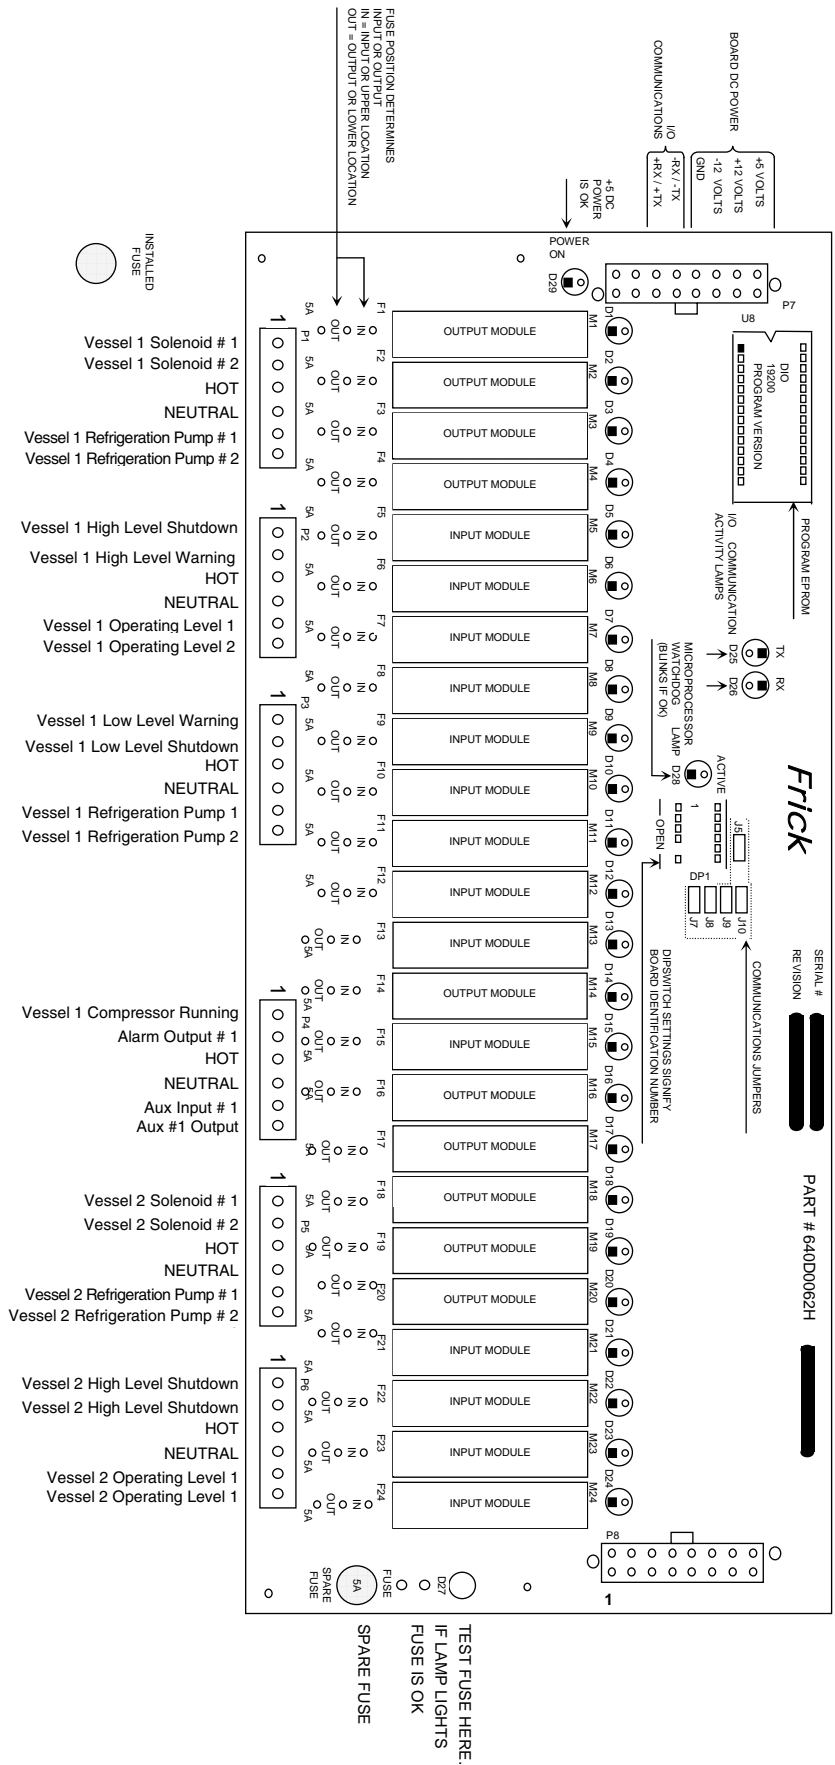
FUSE POSITION DETERMINES INPUT OR OUTPUT
IN = INPUT OR UPPER LOCATION
OUT = OUTPUT OR LOWER LOCATION

I/O COMMUNICATIONS
-RX / -TX
+RX / +TX

BOARD DC POWER
+5 VOLTS
+12 VOLTS
-12 VOLTS
GND

+5 DC POWER IS OK

POWER ON
D29

P7
U8

DIO
19200
PROGRAM VERSION

PROGRAM EPROM

I/O COMMUNICATION ACTIVITY LAMPS
TX D25
RX D26

MICROPROCESSOR WATCHDOG LAMP (BLINKS IF OK)
ACTIVE D28

Frick

J5
1
OPEN
DP1
J7 J8 J9 J10

COMMUNICATIONS JUMPERS

DIPSWITCH SETTINGS SIGNIFY BOARD IDENTIFICATION NUMBER

SERIAL #
REVISION

PART # 640D0062H

INSTALLED FUSE

Vessel 1 Solenoid # 1
Vessel 1 Solenoid # 2
HOT
NEUTRAL
Vessel 1 Refrigeration Pump # 1
Vessel 1 Refrigeration Pump # 2

Vessel 1 High Level Shutdown
Vessel 1 High Level Warning
HOT
NEUTRAL
Vessel 1 Operating Level 1
Vessel 1 Operating Level 2

Vessel 1 Low Level Warning
Vessel 1 Low Level Shutdown
HOT
NEUTRAL
Vessel 1 Refrigeration Pump 1
Vessel 1 Refrigeration Pump 2

Vessel 1 Compressor Running
Alarm Output # 1
HOT
NEUTRAL
Aux Input # 1
Aux #1 Output

Vessel 2 Solenoid # 1
Vessel 2 Solenoid # 2
HOT
NEUTRAL
Vessel 2 Refrigeration Pump # 1
Vessel 2 Refrigeration Pump # 2

Vessel 2 High Level Shutdown
Vessel 2 High Level Shutdown
HOT
NEUTRAL
Vessel 2 Operating Level 1
Vessel 2 Operating Level 1

P1 P2 P3 P4 P5 P6
1 1 1 1 1 1

F1 IN OUT 5A M1 OUTPUT MODULE D1
F2 IN OUT 5A M2 OUTPUT MODULE D2
F3 IN OUT 5A M3 OUTPUT MODULE D3
F4 IN OUT 5A M4 OUTPUT MODULE D4
F5 IN OUT 5A M5 INPUT MODULE D5
F6 IN OUT 5A M6 INPUT MODULE D6
F7 IN OUT 5A M7 INPUT MODULE D7
F8 IN OUT 5A M8 INPUT MODULE D8
F9 IN OUT 5A M9 INPUT MODULE D9
F10 IN OUT 5A M10 INPUT MODULE D10
F11 IN OUT 5A M11 INPUT MODULE D11
F12 IN OUT 5A M12 INPUT MODULE D12
F13 IN OUT 5A M13 INPUT MODULE D13
F14 IN OUT 5A M14 OUTPUT MODULE D14
F15 IN OUT 5A M15 INPUT MODULE D15
F16 IN OUT 5A M16 OUTPUT MODULE D16
F17 IN OUT 5A M17 INPUT MODULE D17
F18 IN OUT 5A M18 OUTPUT MODULE D18
F19 IN OUT 5A M19 OUTPUT MODULE D19
F20 IN OUT 5A M20 OUTPUT MODULE D20
F21 IN OUT 5A M21 INPUT MODULE D21
F22 IN OUT 5A M22 INPUT MODULE D22
F23 IN OUT 5A M23 INPUT MODULE D23
F24 IN OUT 5A M24 INPUT MODULE D24

P8
1

D27
FUSE
5A
SPARE FUSE

TEST FUSE HERE. IF LAMP LIGHTS FUSE IS OK

SPARE FUSE